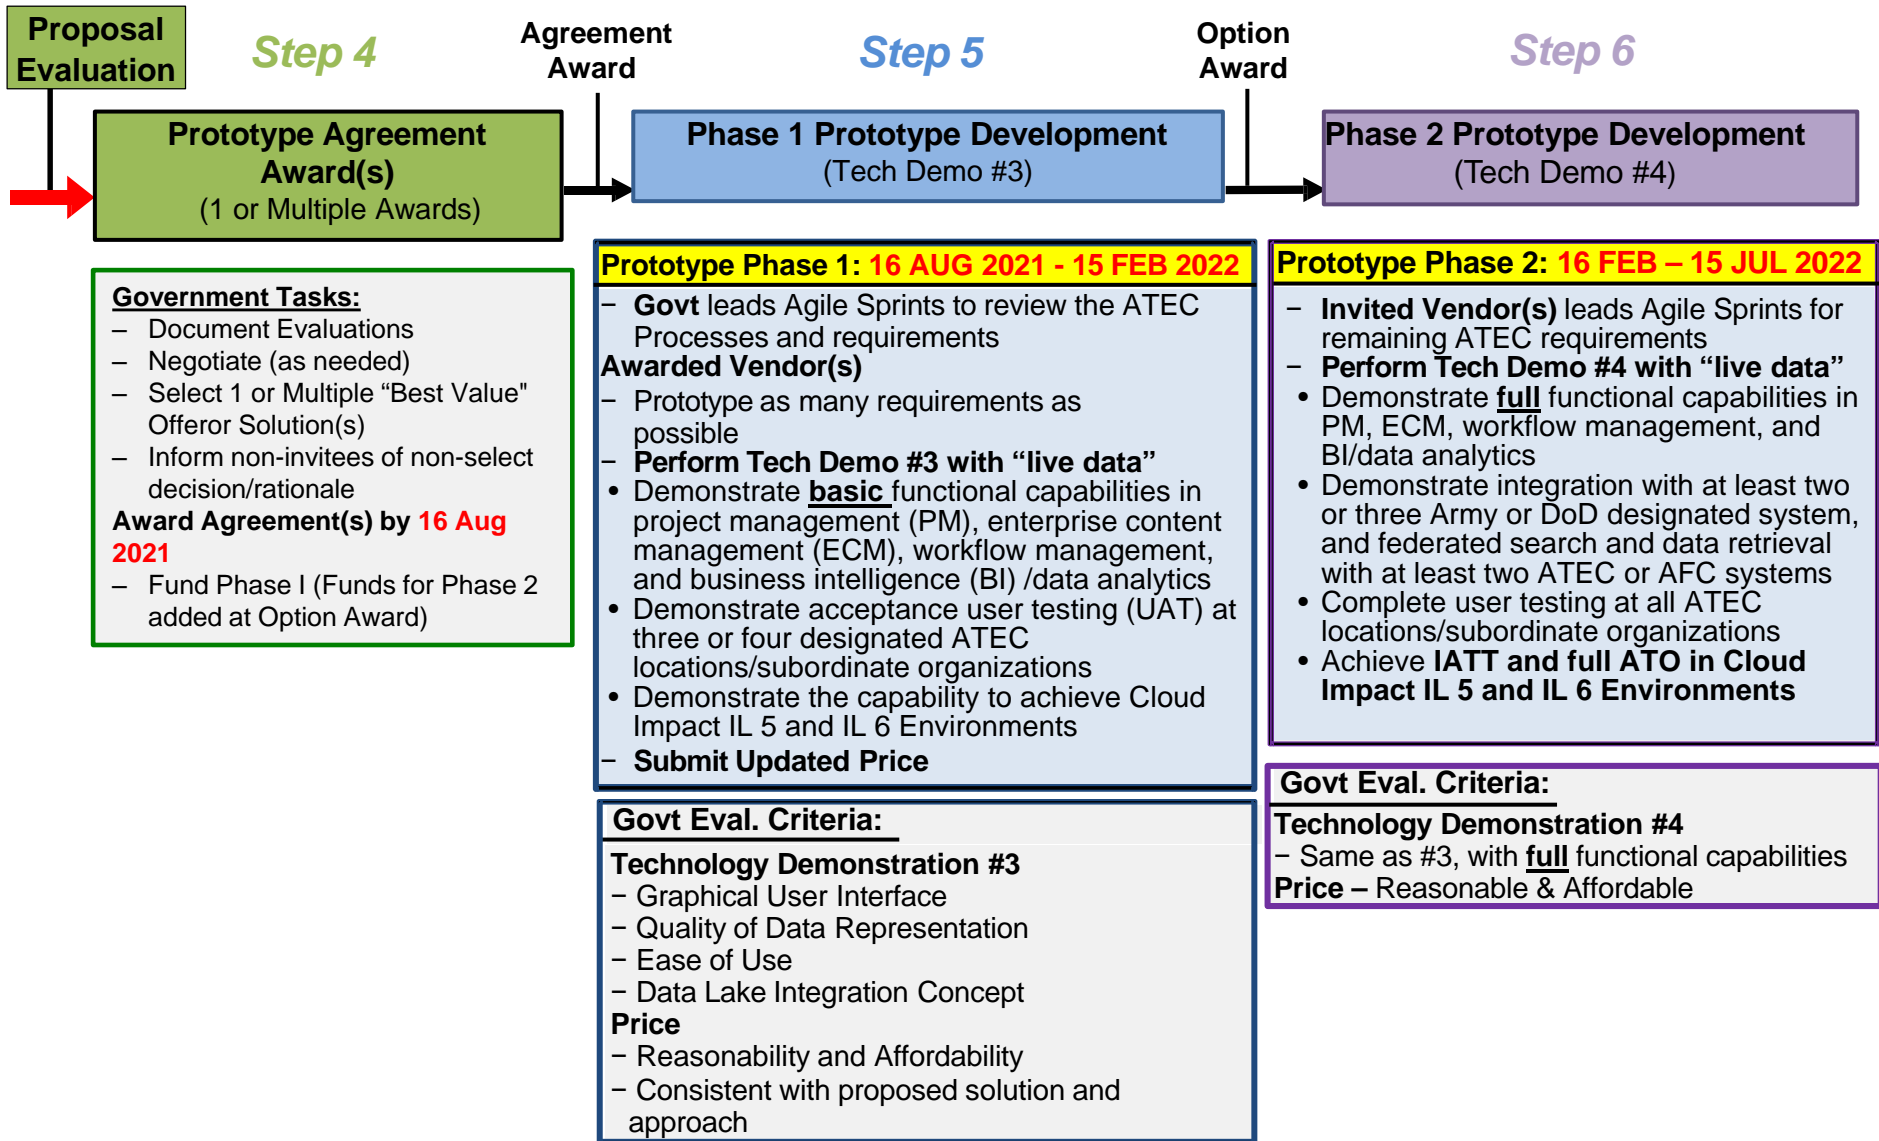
Proposal Evaluation

Step 4

Agreement Award

Step 5

Option Award

Step 6

Prototype Agreement Award(s)
(1 or Multiple Awards)

Phase 1 Prototype Development
(Tech Demo #3)

Phase 2 Prototype Development
(Tech Demo #4)

Government Tasks:
– Document Evaluations
– Negotiate (as needed)
– Select 1 or Multiple “Best Value” Offeror Solution(s)
– Inform non-invitees of non-select decision/rationale
Award Agreement(s) by 16 Aug 2021
– Fund Phase I (Funds for Phase 2 added at Option Award)

Prototype Phase 1: 16 AUG 2021 - 15 FEB 2022
– Govt leads Agile Sprints to review the ATEC Processes and requirements
Awarded Vendor(s)
– Prototype as many requirements as possible
– Perform Tech Demo #3 with “live data”
• Demonstrate basic functional capabilities in project management (PM), enterprise content management (ECM), workflow management, and business intelligence (BI) /data analytics
• Demonstrate acceptance user testing (UAT) at three or four designated ATEC locations/subordinate organizations
• Demonstrate the capability to achieve Cloud Impact IL 5 and IL 6 Environments
– Submit Updated Price

Govt Eval. Criteria:
Technology Demonstration #3
− Graphical User Interface
− Quality of Data Representation
− Ease of Use
− Data Lake Integration Concept
Price
− Reasonability and Affordability
− Consistent with proposed solution and approach

Prototype Phase 2: 16 FEB – 15 JUL 2022
– Invited Vendor(s) leads Agile Sprints for remaining ATEC requirements
– Perform Tech Demo #4 with “live data”
• Demonstrate full functional capabilities in PM, ECM, workflow management, and BI/data analytics
• Demonstrate integration with at least two or three Army or DoD designated system, and federated search and data retrieval with at least two ATEC or AFC systems
• Complete user testing at all ATEC locations/subordinate organizations
• Achieve IATT and full ATO in Cloud Impact IL 5 and IL 6 Environments

Govt Eval. Criteria:
Technology Demonstration #4
− Same as #3, with full functional capabilities
Price – Reasonable & Affordable